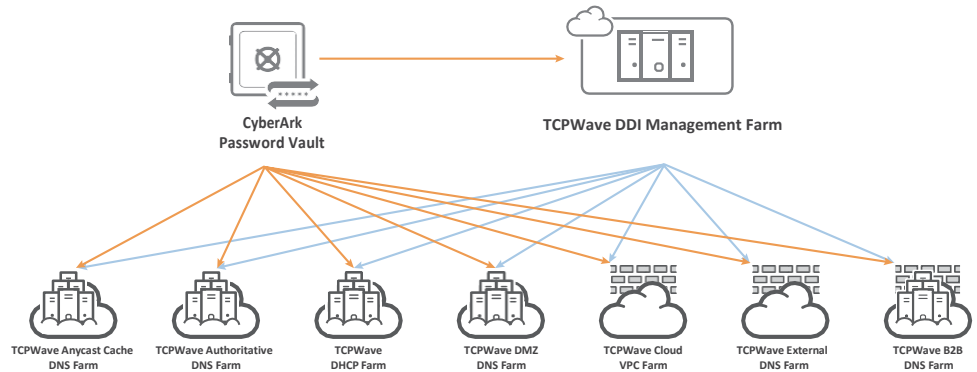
CyberArk Password Vault

TCPWave DDI Management Farm

TCPWave Anycast Cache DNS Farm

TCPWave Authoritative DNS Farm

TCPWave DHCP Farm

TCPWave DMZ DNS Farm

TCPWave Cloud VPC Farm

TCPWave External DNS Farm

TCPWave B2B DNS Farm